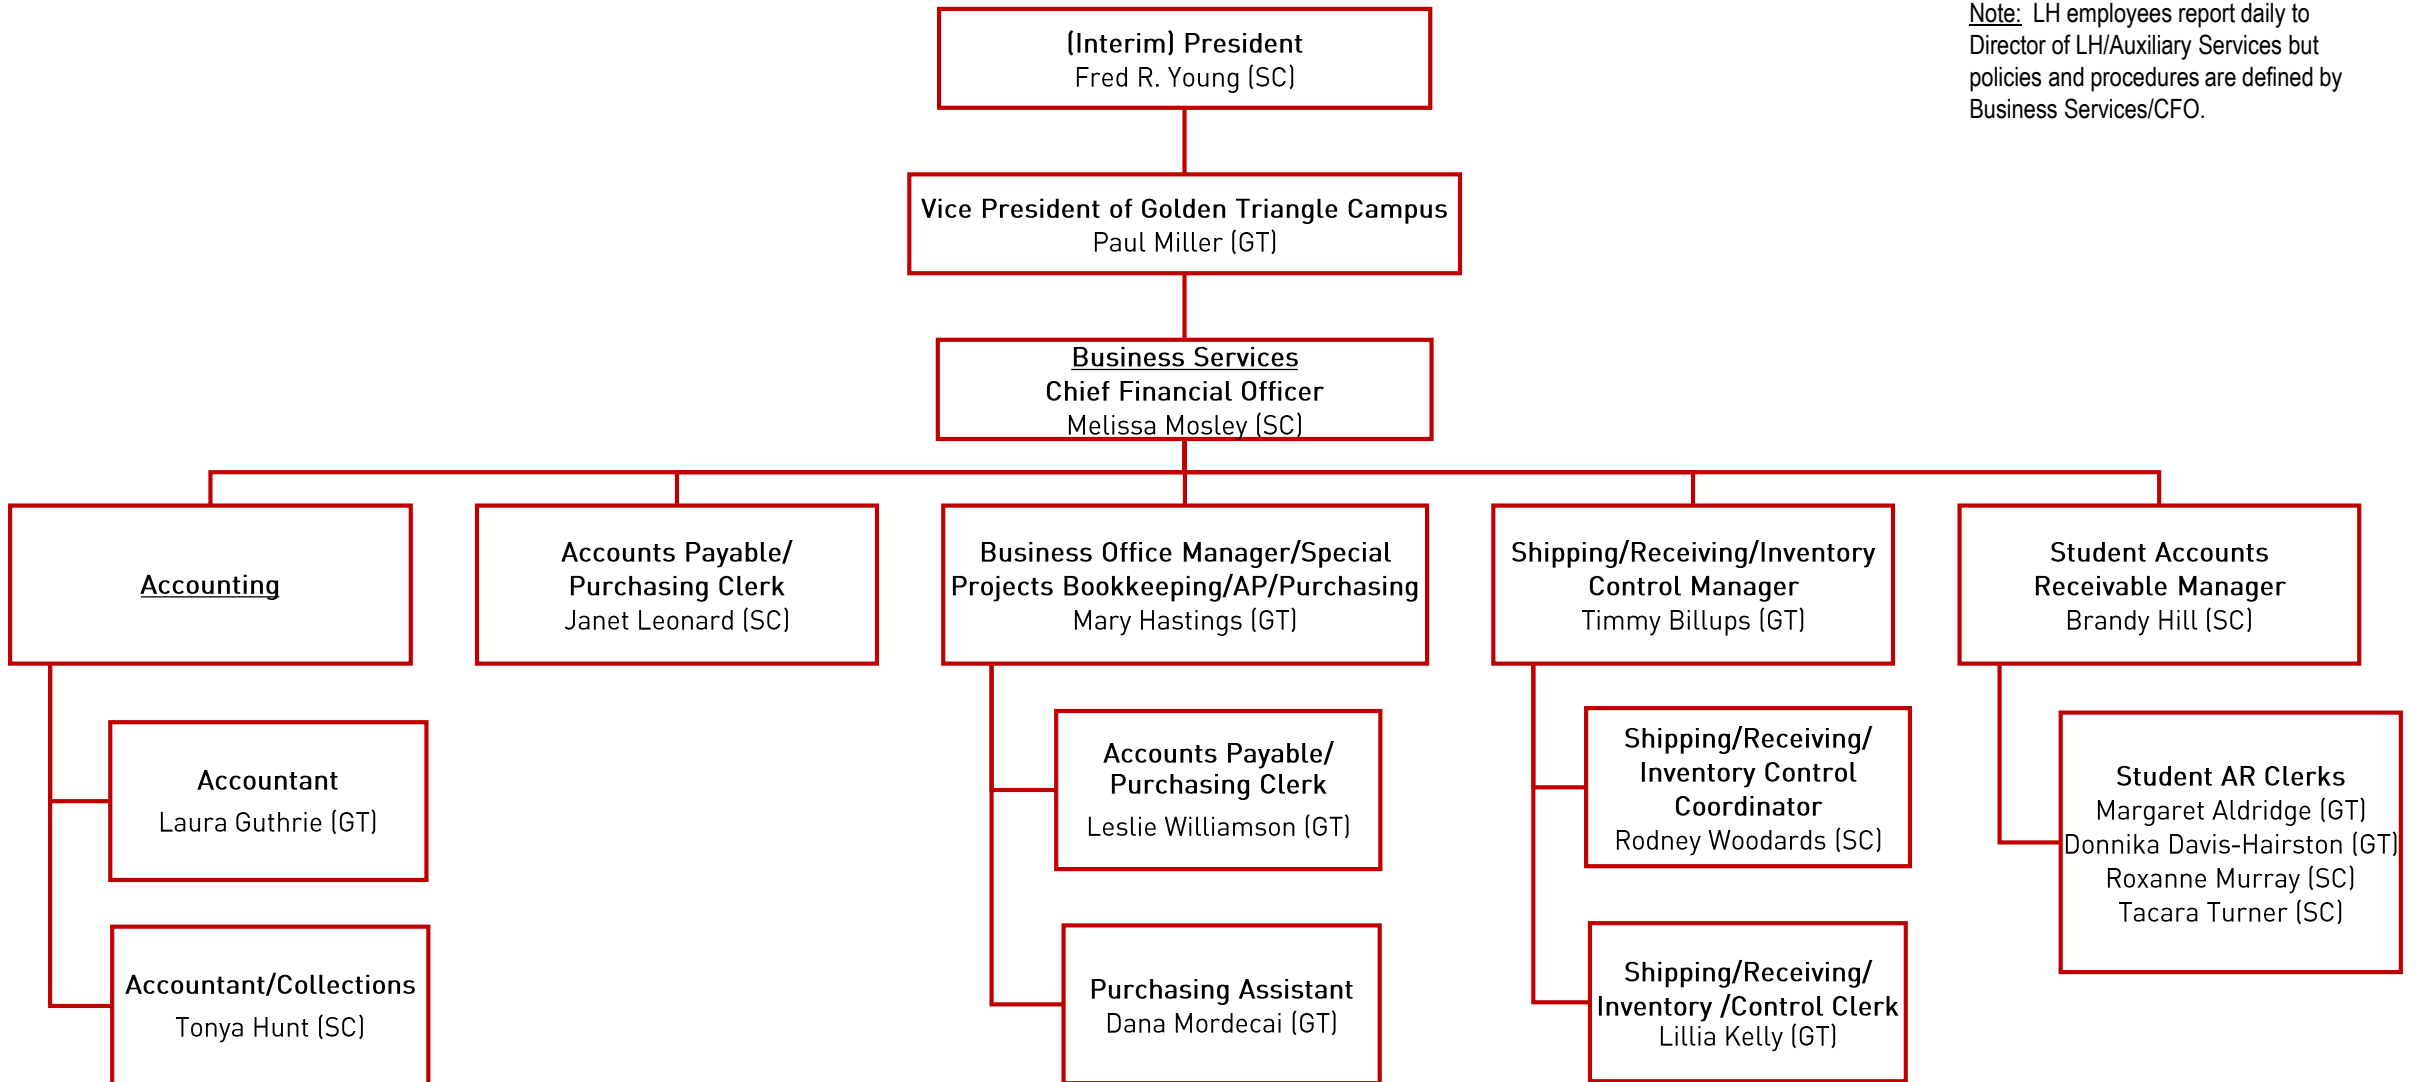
Note: LH employees report daily to Director of LH/Auxiliary Services but policies and procedures are defined by Business Services/CFO.

(Interim) President
Fred R. Young (SC)

Vice President of Golden Triangle Campus
Paul Miller (GT)

Business Services
Chief Financial Officer
Melissa Mosley (SC)

Accounting

Accountant
Laura Guthrie (GT)

Accountant/Collections
Tonya Hunt (SC)

Accounts Payable/
Purchasing Clerk
Janet Leonard (SC)

Business Office Manager/Special Projects Bookkeeping/AP/Purchasing
Mary Hastings (GT)

Accounts Payable/
Purchasing Clerk
Leslie Williamson (GT)

Purchasing Assistant
Dana Mordecai (GT)

Shipping/Receiving/Inventory Control Manager
Timmy Billups (GT)

Shipping/Receiving/
Inventory Control Coordinator
Rodney Woodards (SC)

Shipping/Receiving/
Inventory /Control Clerk
Lillia Kelly (GT)

Student Accounts Receivable Manager
Brandy Hill (SC)

Student AR Clerks
Margaret Aldridge (GT)
Donnika Davis-Hairston (GT)
Roxanne Murray (SC)
Tacara Turner (SC)